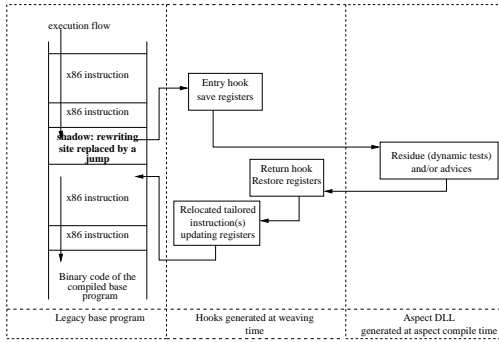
execution flow

x86 instruction

x86 instruction

shadow: rewriting site replaced by a jump

x86 instruction

x86 instruction

Binary code of the compiled base program

Entry hook save registers

Return hook Restore registers

Relocated tailored instruction(s) updating registers

Residue (dynamic tests) and/or advices

Legacy base program

Hooks generated at weaving time

Aspect DLL generated at aspect compile time